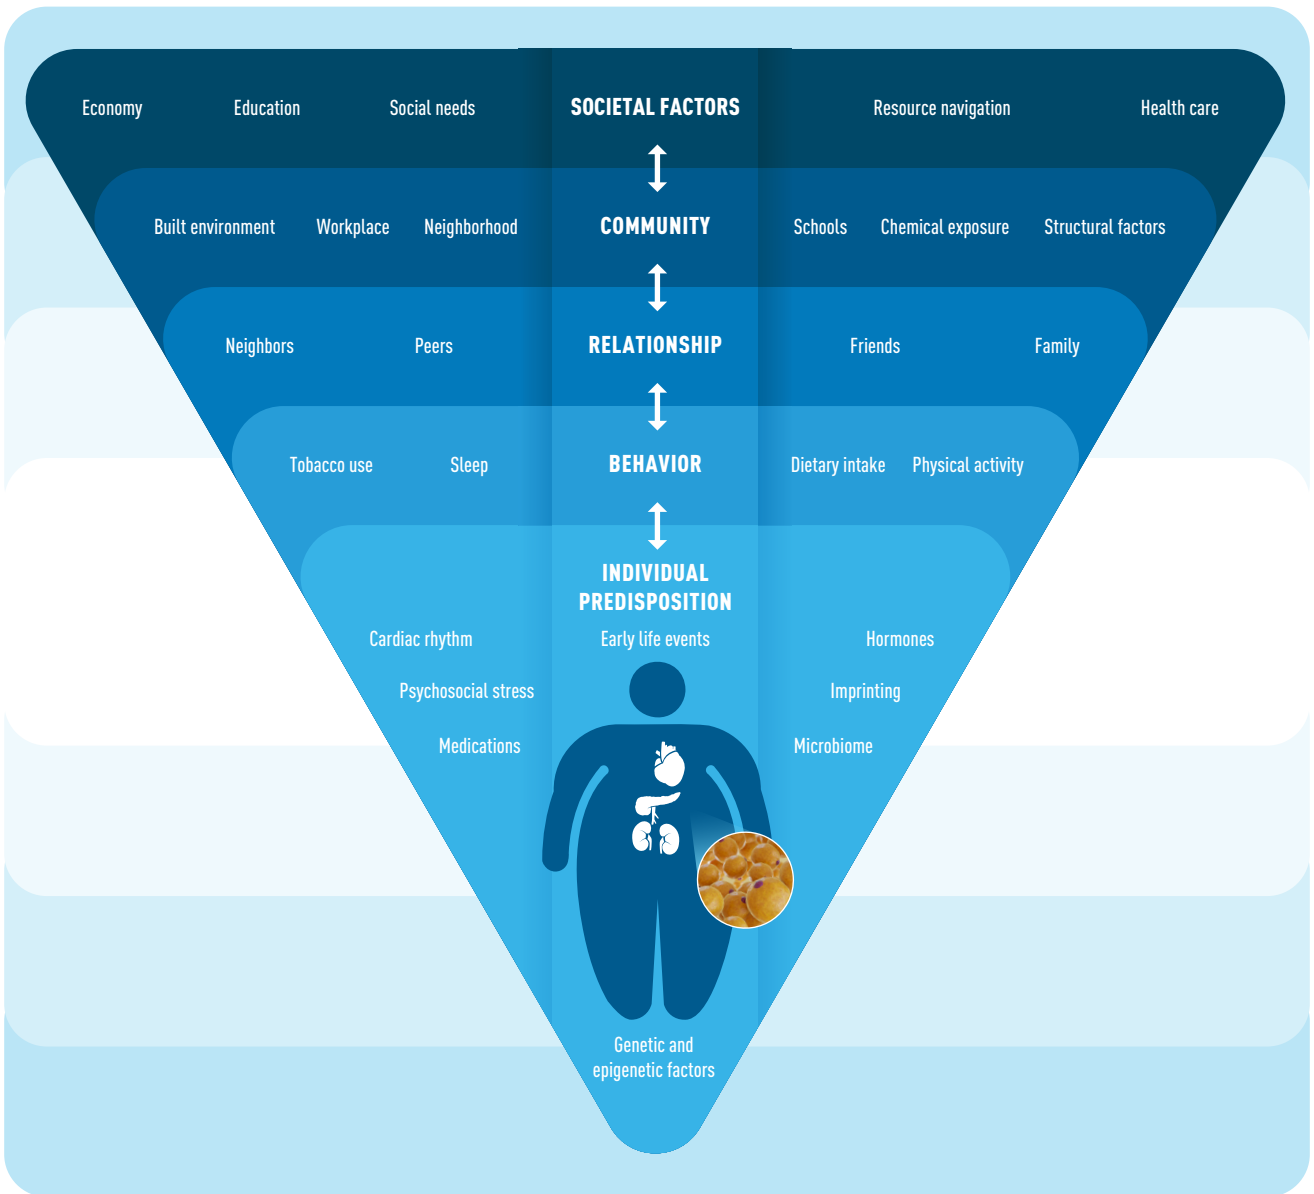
Economy Education Social needs SOCIETAL FACTORS Resource navigation Health care

Built environment Workplace Neighborhood COMMUNITY Schools Chemical exposure Structural factors

Neighbors Peers RELATIONSHIP Friends Family

Tobacco use Sleep BEHAVIOR Dietary intake Physical activity

INDIVIDUAL PREDISPOSITION

Cardiac rhythm Early life events Hormones

Psychosocial stress Imprinting

Medications Microbiome

Genetic and epigenetic factors